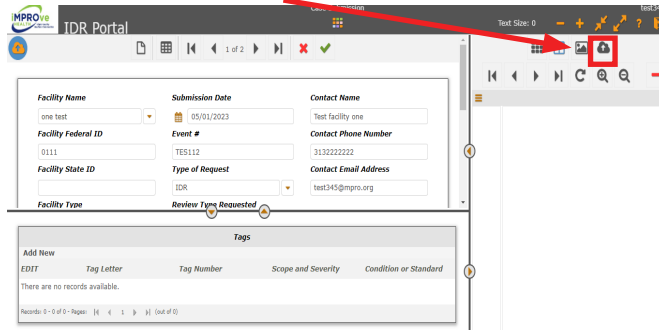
iMPROve
IDR Portal
Case Submission
test34
Text Size: 0
?
1 of 2
Facility Name
one test
Facility Federal ID
0111
Facility State ID
Facility Type
Submission Date
05/01/2023
Event #
TE5112
Type of Request
IDR
Review Type Requested
Contact Name
Test facility one
Contact Phone Number
3132222222
Contact Email Address
test345@mpro.org
Tags
Add New
| EDIT | Tag Letter | Tag Number | Scope and Severity | Condition or Standard |
|---|---|---|---|---|
| There are no records available. | | | | |
Records: 0 - 0 of 0 - Pages: 1 (out of 0)